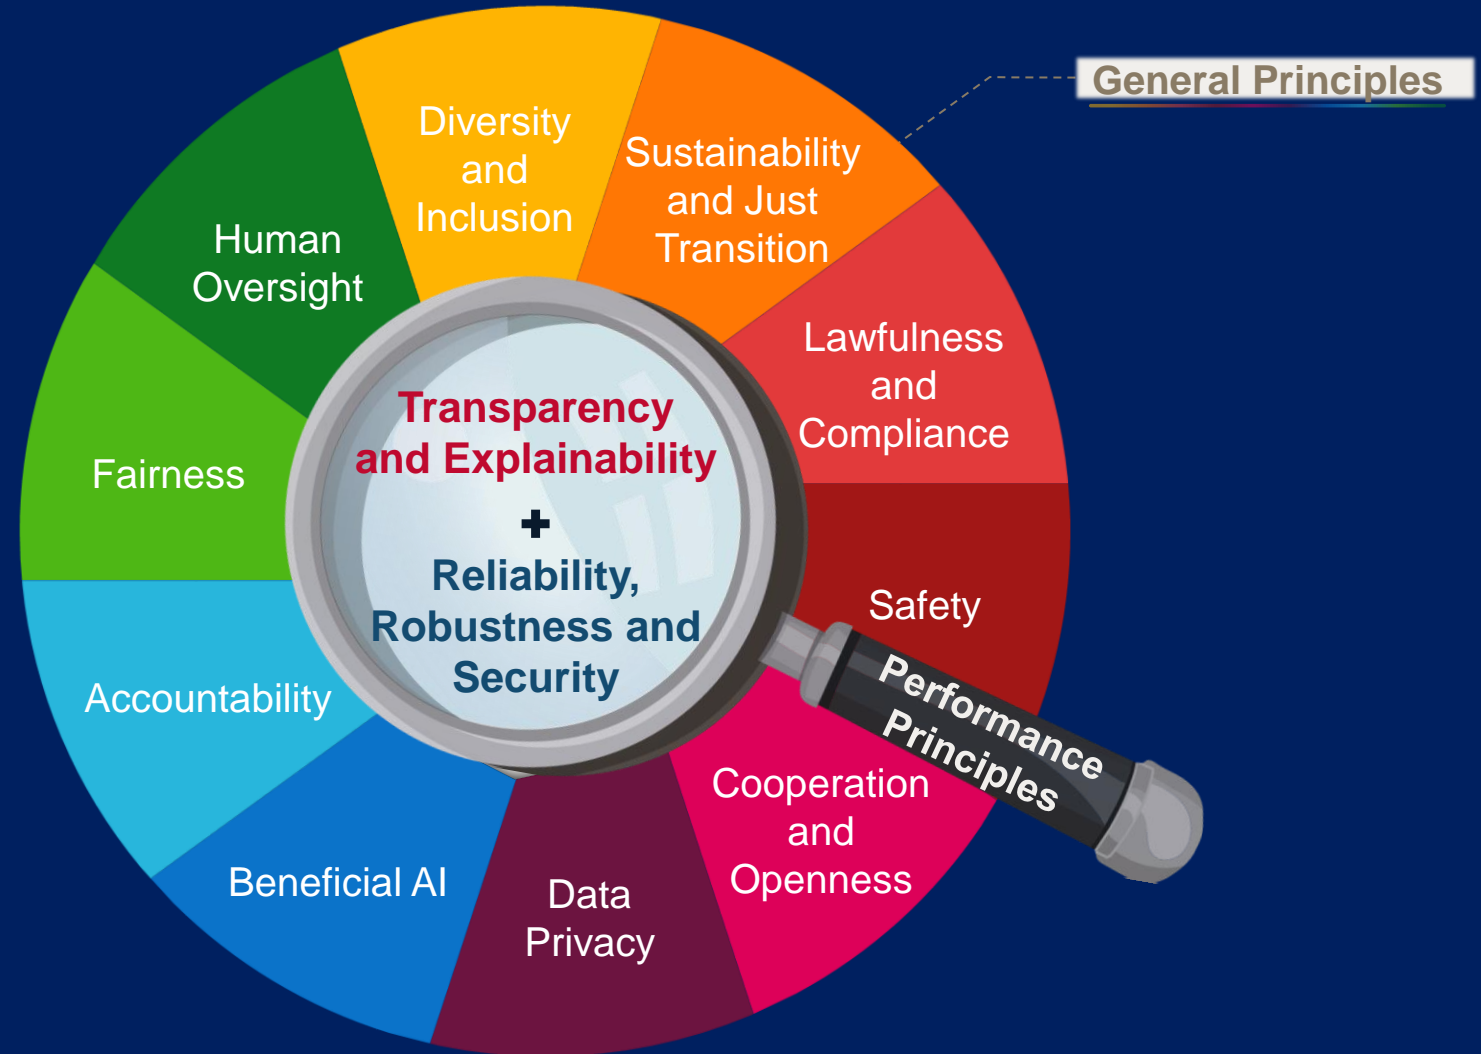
General Principles

Diversity and Inclusion

Sustainability and Just Transition

Lawfulness and Compliance

Safety

Cooperation and Openness

Data Privacy

Beneficial AI

Accountability

Fairness

Human Oversight

Transparency and Explainability

+

Reliability, Robustness and Security

Performance Principles